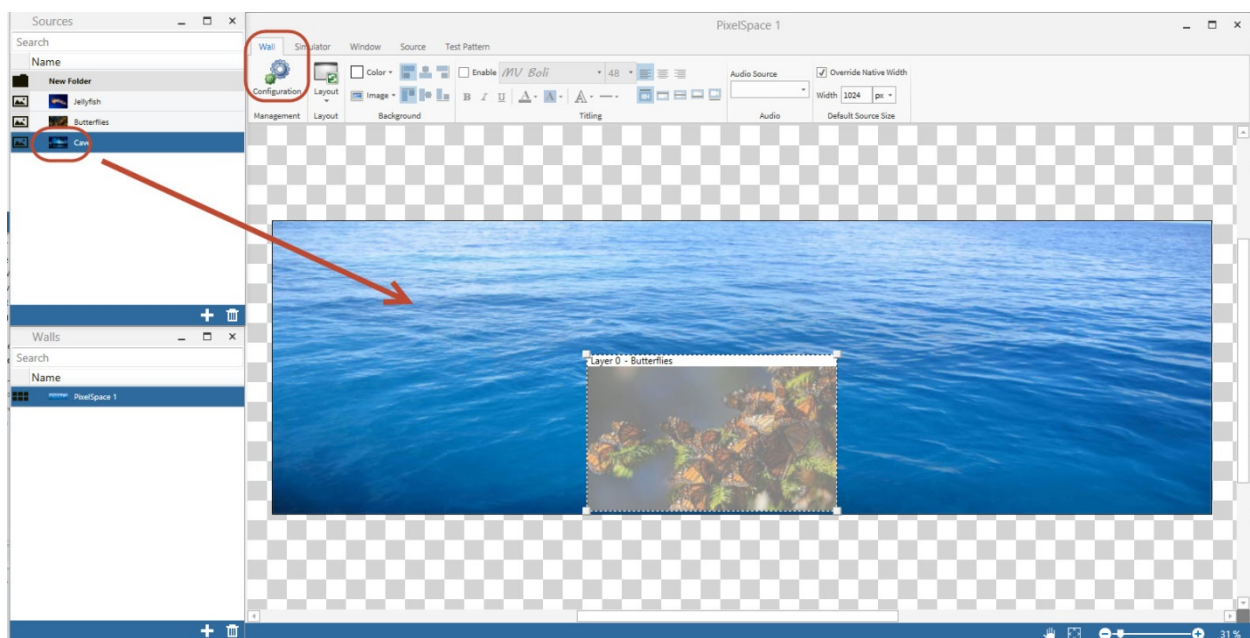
Sources

Search

Name

New Folder

Jellyfish

Butterflies

Cave

Walls

Search

Name

PixelSpace 1

PixelSpace 1

Wall Simulator Window Source Test Pattern

Configuration

Management

Layout

Layout

Color

Image

Background

Enable MV Boli 48

B I U

Titling

Audio Source

Audio

Override Native Width

Width 1024 px

Default Source Size

Layer 0 - Butterflies

31 %